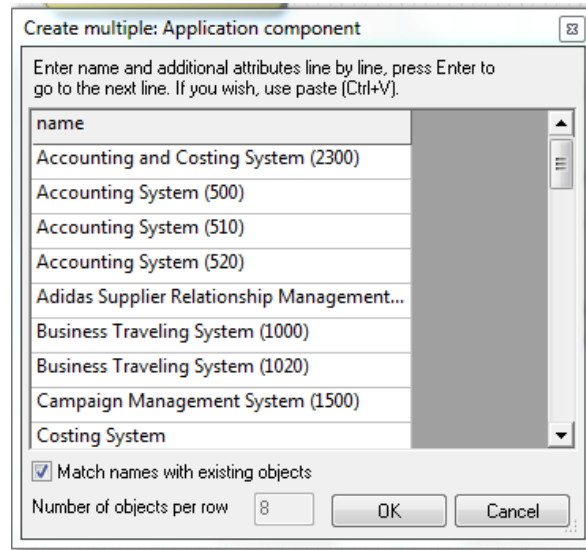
Create multiple: Application component

Enter name and additional attributes line by line, press Enter to go to the next line. If you wish, use paste (Ctrl+V).

| name |
|---|
| Accounting and Costing System (2300) |
| Accounting System (500) |
| Accounting System (510) |
| Accounting System (520) |
| Adidas Supplier Relationship Management... |
| Business Traveling System (1000) |
| Business Traveling System (1020) |
| Campaign Management System (1500) |
| Costing System |

Match names with existing objects

Number of objects per row 8

OK

Cancel